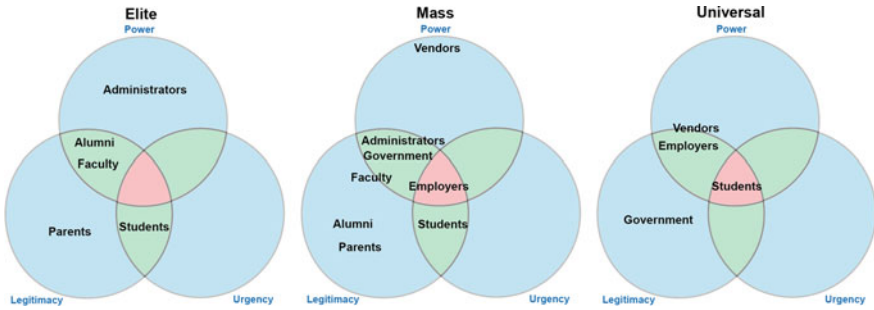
Elite
Power
Administrators
Alumni
Faculty
Parents
Students
Legitimacy
Urgency

Mass
Power
Vendors
Administrators
Government
Faculty
Employers
Alumni
Parents
Students
Legitimacy
Urgency

Universal
Power
Vendors
Employers
Students
Government
Legitimacy
Urgency